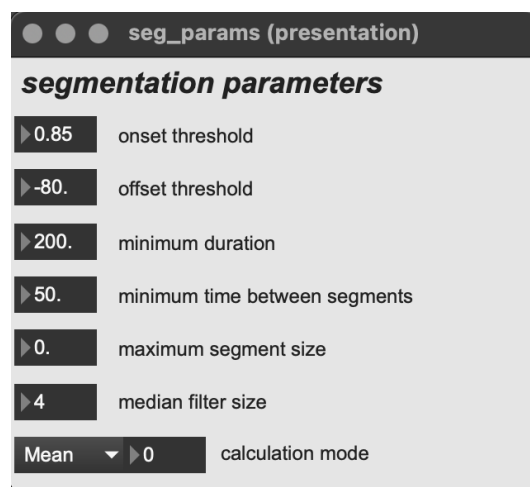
seg_params (presentation)

segmentation parameters

0.85 onset threshold

-80. offset threshold

200. minimum duration

50. minimum time between segments

0. maximum segment size

4 median filter size

Mean 0 calculation mode